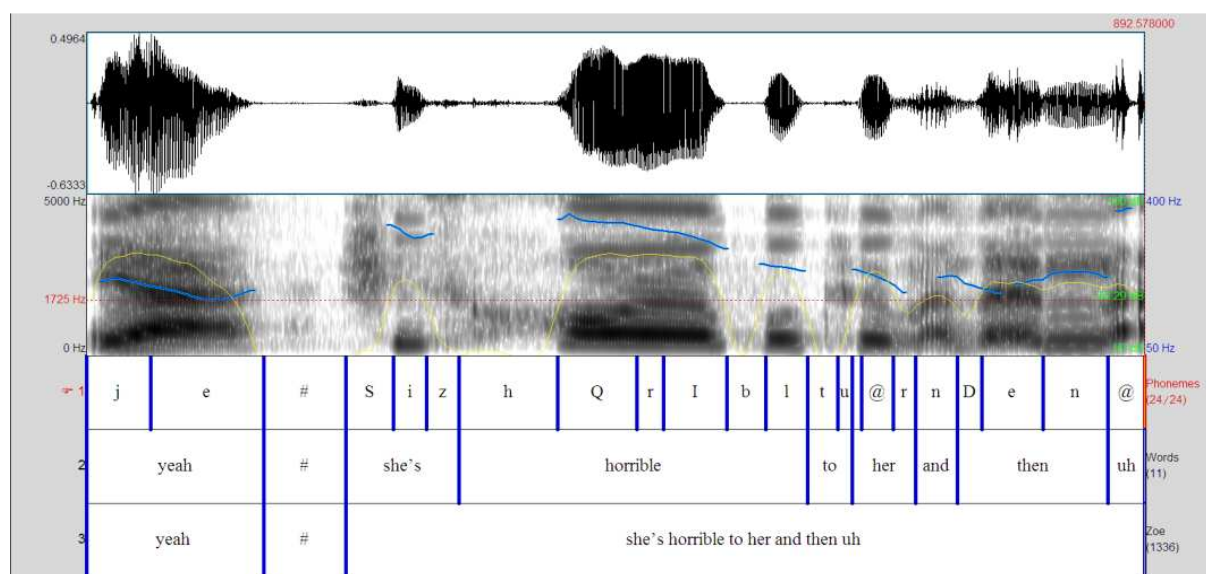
892.578000

0.4964

-0.6333

5000 Hz

1725 Hz

0 Hz

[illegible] 400 Hz

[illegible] dB

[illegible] 50 Hz

| 1 | j | e | # | S | i | z | h | Q | r | I | b | l | t | u | @ | r | n | D | e | n | @ | Phonemes (24/24) |
|---|---|---|---|---|---|---|---|---|---|---|---|---|---|---|---|---|---|---|---|---|---|---|
| 2 | yeah | | # | she's | | | horrible | | | | | | to | | her | | and | then | | | uh | Words (11) |
| 3 | yeah | | # | she's horrible to her and then uh | | | | | | | | | | | | | | | | | | Zoe (1336) |